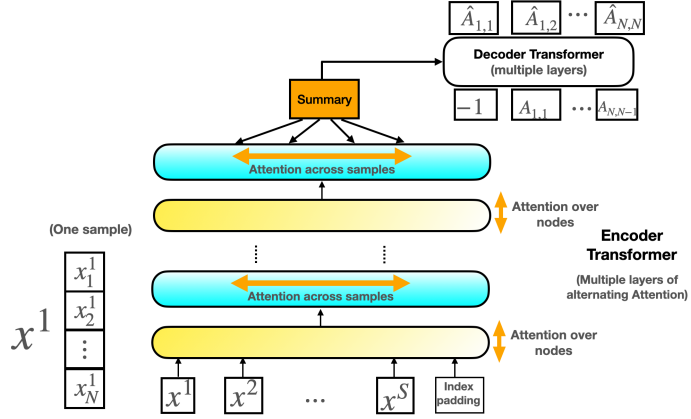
$\hat{A}_{1,1}$ $\hat{A}_{1,2}$ $\cdots$ $\hat{A}_{N,N}$

Decoder Transformer
(multiple layers)

Summary

$-1$ $A_{1,1}$ $\cdots$ $A_{N,N-1}$

Attention across samples

Attention over nodes

(One sample)

Encoder Transformer

(Multiple layers of alternating Attention)

Attention across samples

Attention over nodes

$x^1$

$x_1^1$
$x_2^1$
$\vdots$
$x_N^1$

$x^1$ $x^2$ $\cdots$ $x^S$

Index padding